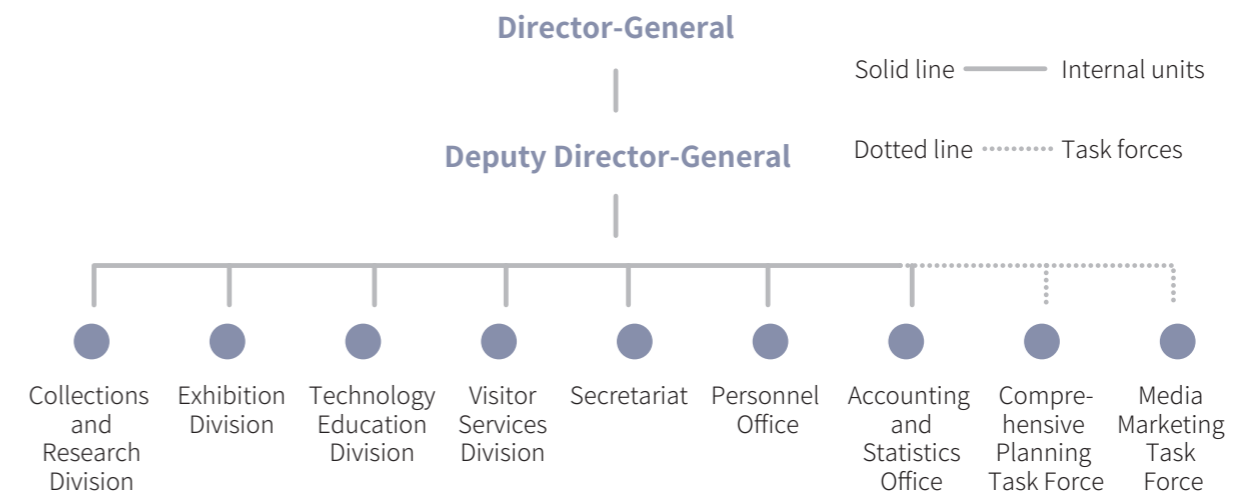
Director-General

Solid line Internal units

Deputy Director-General

Dotted line Task forces

Collections and Research Division

Exhibition Division

Technology Education Division

Visitor Services Division

Secretariat

Personnel Office

Accounting and Statistics Office

Comprehensive Planning Task Force

Media Marketing Task Force